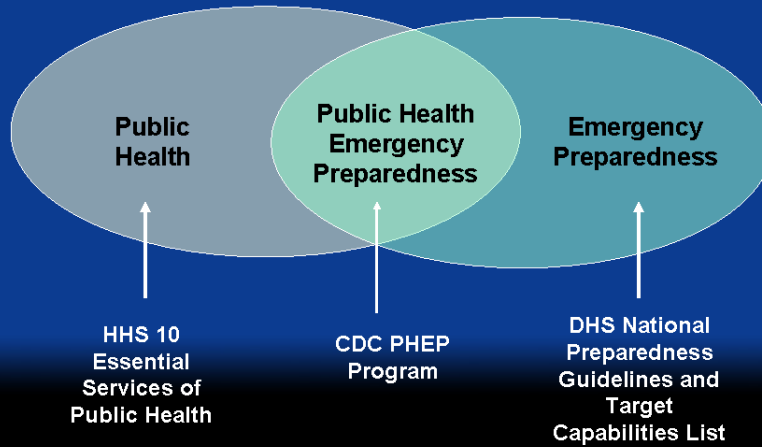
Public Health

Public Health Emergency Preparedness

Emergency Preparedness

HHS 10 Essential Services of Public Health

CDC PHEP Program

DHS National Preparedness Guidelines and Target Capabilities List